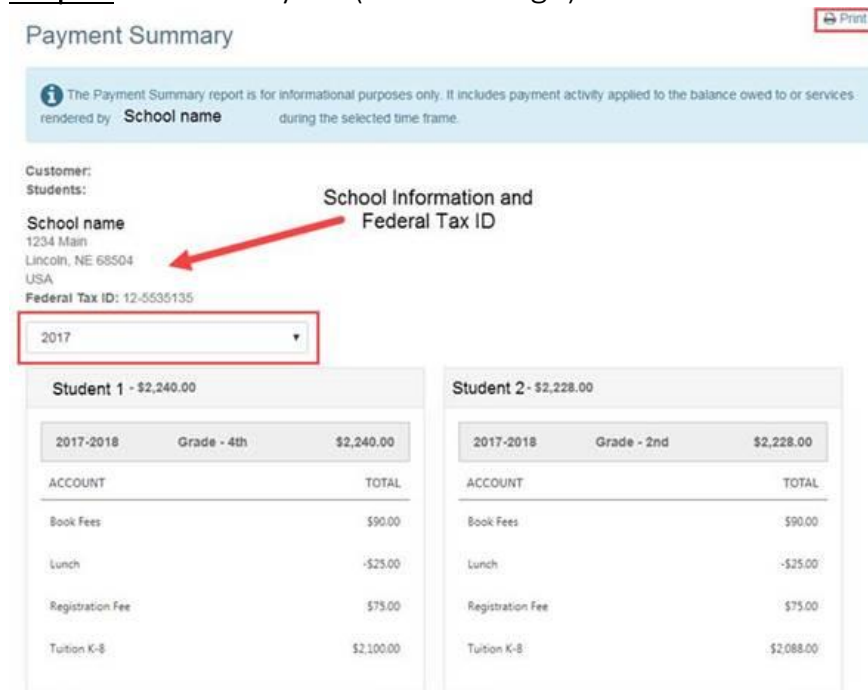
Print

Payment Summary

The Payment Summary report is for informational purposes only. It includes payment activity applied to the balance owed to or services rendered by School name during the selected time frame.

Customer:
Students:

School Information and Federal Tax ID

School name
1234 Main
Lincoln, NE 68504
USA
Federal Tax ID: 12-5535135

2017

Student 1 - $2,240.00

| 2017-2018 | Grade - 4th | $2,240.00 |
|---|---|---|
| ACCOUNT | | TOTAL |
| Book Fees | | $90.00 |
| Lunch | | -$25.00 |
| Registration Fee | | $75.00 |
| Tuition K-8 | | $2,100.00 |

Student 2 - $2,228.00

| 2017-2018 | Grade - 2nd | $2,228.00 |
|---|---|---|
| ACCOUNT | | TOTAL |
| Book Fees | | $90.00 |
| Lunch | | -$25.00 |
| Registration Fee | | $75.00 |
| Tuition K-8 | | $2,088.00 |